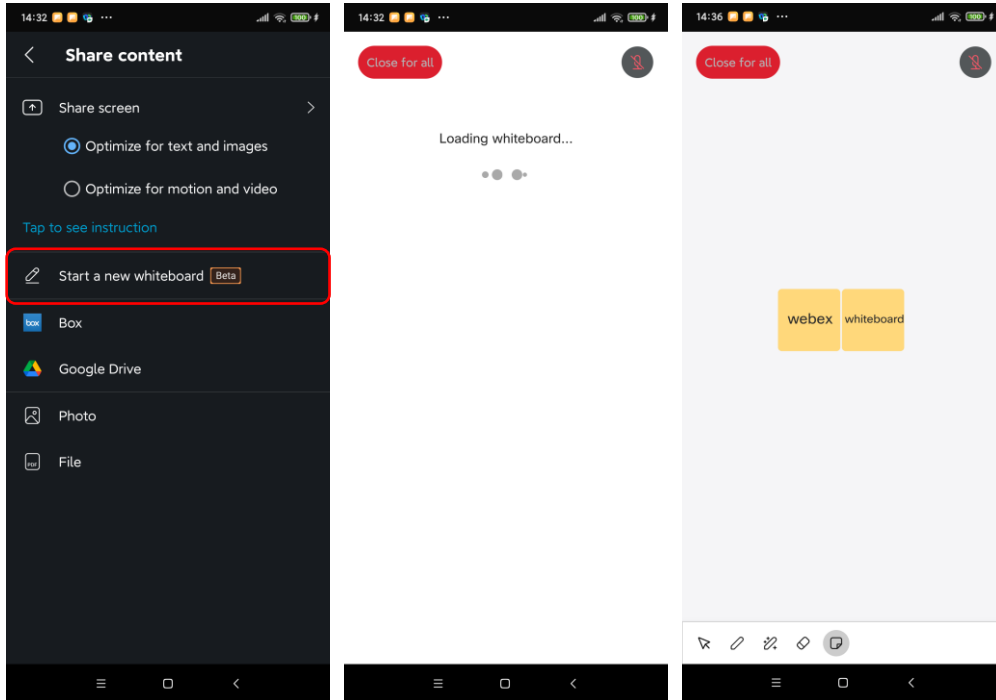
14:32 ··· 100

Share content

Share screen

Optimize for text and images

Optimize for motion and video

Tap to see instruction

Start a new whiteboard Beta

box Box

Google Drive

Photo

PDF File

14:32 ··· 100

Close for all

Loading whiteboard...

14:36 ··· 100

Close for all

webex

whiteboard